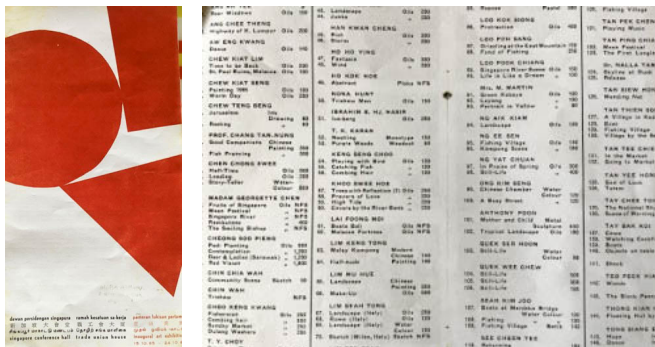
dewan persidangan singapura
singapore conference hall
rumah kesatuan sekerja
trade union house

ANG CHEE THENG
Highway of R. Lumpur
AW ENG KWANG
Dance
CHEW KIAT LIM
Time to be Back
St. Paul Ruins, Malacca
CHEW KIAT SENG
Painting 1965
Warm Day
CHEW TENG BENG
Jerusalem
Batik
PROF. CHANG TAN-NUNG
Good Companions
Fish Prancing
CHER CHONG SWEE
Half-Time
Loading
Story-Teller
MADAM GEORGETTE CHEN
Fruits of Singapore
Moon Festival
Singapore River
Fishermen
The Smiling Bishop
CHEONG SOO PIENG
Feel Flowing
Contemplation
Dew & Ladies (Sarawak)
Red Ribbon
CHIN CHIA WAH
Community Scene
CHIN SIEW WAH
Trishaw
CHOO KENG KWANG
Fishermen
Combing Hair
Sunday Market
Drying Washing
T. Y. CHOY

Landscape
Junks
HAN KWAN CHENG
Bull
Horses
HO HO YING
Fantasia
Solitude
HO KOK HOE
Abstract
HORA HUNT
Trishaw Man
IBRAHIM B. HJ. HASHIM
Iceberg
T. K. KARAN
Nestling
Purple Woods
KENG SENG CHOO
Playing with Bird
Flying Lady
Combing Hair
KHOO SWEE HOE
Tranquility
Prayers of Love
High Tide
Gravity by the River-Bank
LAI FOONG MOI
Bustle Boil
Malacca Fortress
LIM KENG TENG
Malay Kampong
Fish-mark
LIM MU HUE
Landscape
Makan-kir
LIM SEAH TONG
Landscape (Italy)
Green Light
Landscape (Italy)
Sketch (Milan, Italy)

LOO KOK BOAY
Procession
LOO POH SANG
Drizzling at the East Mountain
Pond of Fishing
LOO POOH CHIANG
Singapore River Scene
Life is Like a Dream
MIL. M. MARTIN
Green Balance
Looking
Portrait in Yellow
NG AIK KIAN
Landscape
NG SEN SEI
Fishing Village
Kampong Scene
NG YAT CHUAN
In Praise of Spring
Landscape
ONG KIM SENG
Chinese Chamber
A Busy Street
ANTHONY POON
Water and Gold
Tropical Landscape
QUEK SER HOON
Still-Life
Still-Life
QUEK WEE CHEW
Still-Life
Still-Life
SEAH KIM JOO
Boats at Marsiling Bridge
Fishing Village
SEE CHEEN TEE

Fishing Village
TAN PEK CHEN
Playing Music
TAN PHIN CHIA
Moon Festival
The Pink Lady
Dr. HALLA TAN
Skyline at Rush
Release
TAN SIEW HONG
Morning Net
TAN THIEN SO
A Village in
Bird
Fishing Village
Village by the
TAN TEE CHIE
In the Market
Going to Market
TAN YEE HONG
Seat of Look
Totem
TAY CHEE TO
The National
Scene of Working
TAY BAK KOI
Cows
Watching Cowboy
Boats
Horses at
Stack
TEO PECK HIA
Woman
The Black Panther
THONG KIM
Trishaw
TONG SIANG
Moon
Woman